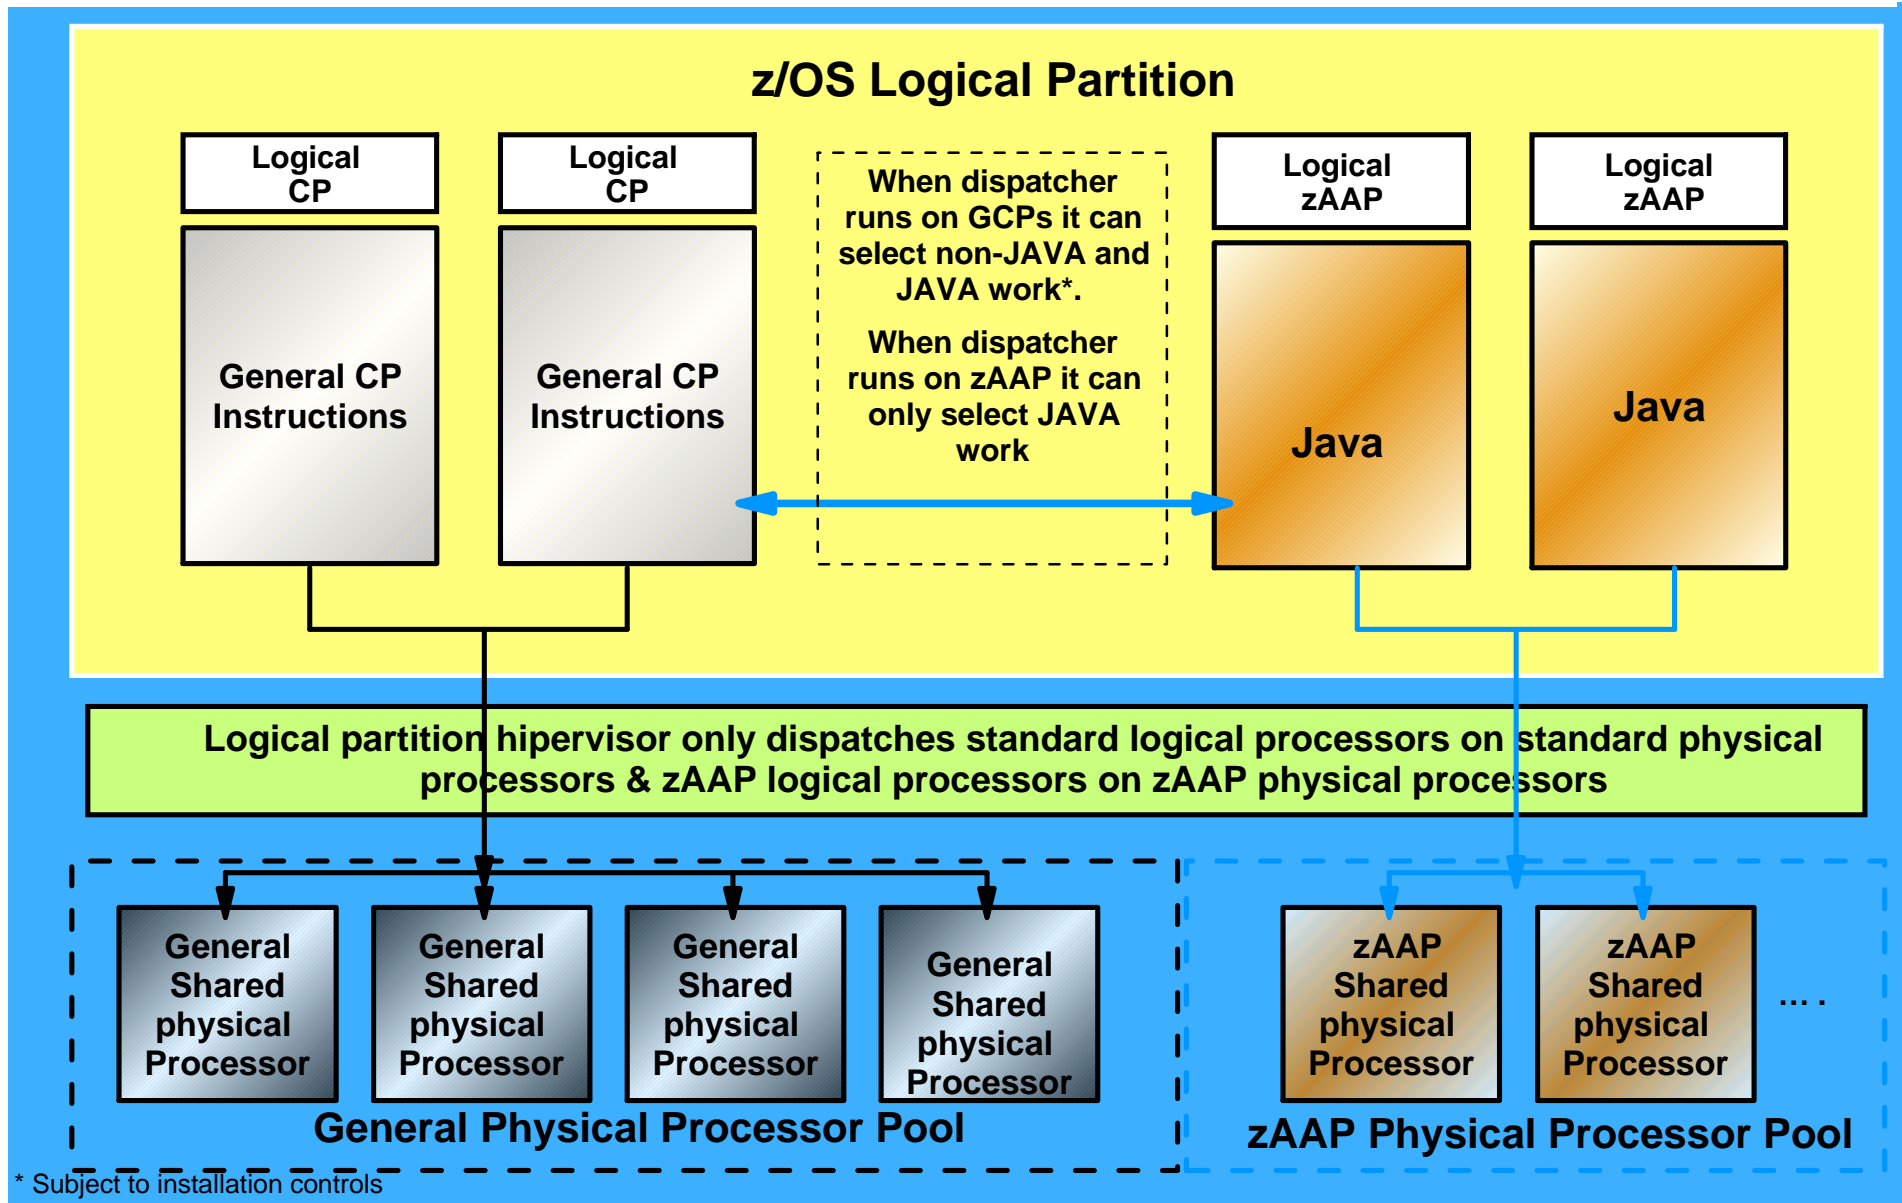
z/OS Logical Partition

Logical CP

General CP Instructions

Logical CP

General CP Instructions

When dispatcher runs on GCPs it can select non-JAVA and JAVA work*.

When dispatcher runs on zAAP it can only select JAVA work

Logical zAAP

Java

Logical zAAP

Java

Logical partition hipervisor only dispatches standard logical processors on standard physical processors & zAAP logical processors on zAAP physical processors

General Shared physical Processor

General Shared physical Processor

General Shared physical Processor

General Shared physical Processor

General Physical Processor Pool

zAAP Shared physical Processor

zAAP Shared physical Processor

....

zAAP Physical Processor Pool

* Subject to installation controls